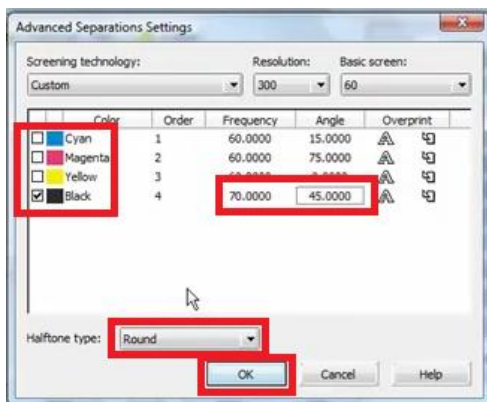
Advanced Separations Settings

Screening technology:
Custom
Resolution:
300
Basic screen:
60

| | Color | Order | Frequency | Angle | Overprint |
|---|---|---|---|---|---|
| ☐ | Cyan | 1 | 60.0000 | 15.0000 | |
| ☐ | Magenta | 2 | 60.0000 | 75.0000 | |
| ☐ | Yellow | 3 | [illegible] | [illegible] | |
| ☑ | Black | 4 | 70.0000 | 45.0000 | |

Halftone type:
Round

OK
Cancel
Help